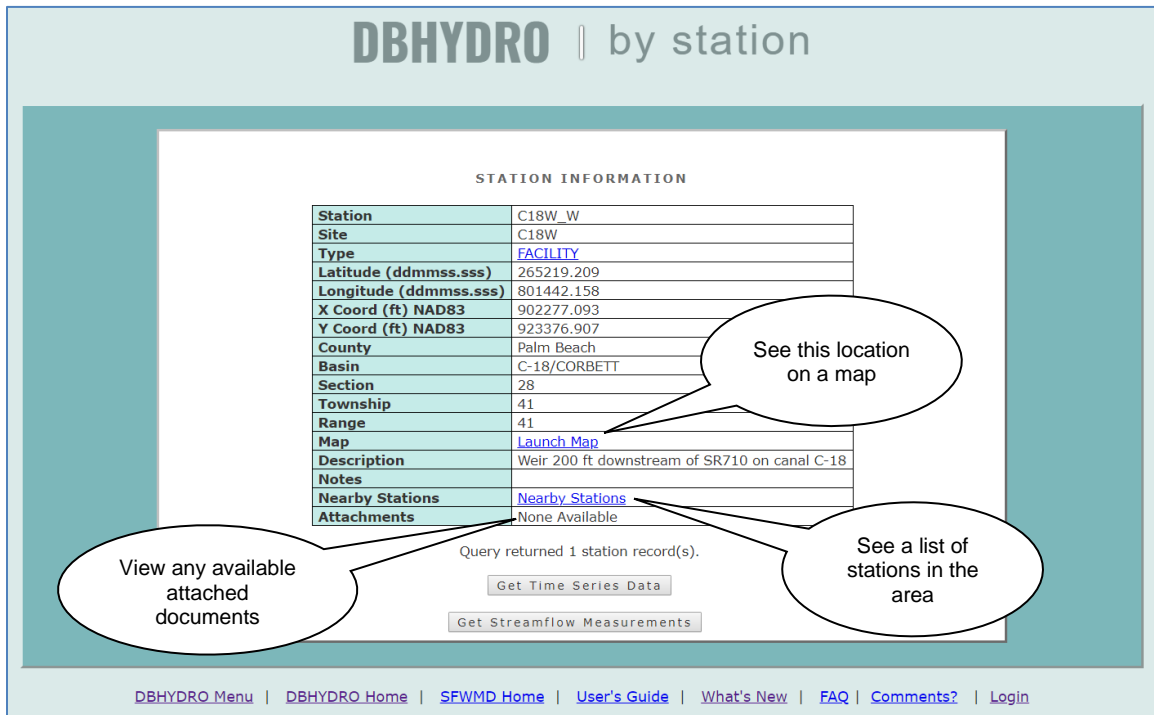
DBHYDRO | by station

STATION INFORMATION

| Station | C18W_W |
|---|---|
| Site | C18W |
| Type | FACILITY |
| Latitude (ddmmss.sss) | 265219.209 |
| Longitude (ddmmss.sss) | 801442.158 |
| X Coord (ft) NAD83 | 902277.093 |
| Y Coord (ft) NAD83 | 923376.907 |
| County | Palm Beach |
| Basin | C-18/CORBETT |
| Section | 28 |
| Township | 41 |
| Range | 41 |
| Map | Launch Map |
| Description | Weir 200 ft downstream of SR710 on canal C-18 |
| Notes | |
| Nearby Stations | Nearby Stations |
| Attachments | None Available |

See this location on a map

See a list of stations in the area

View any available attached documents

Query returned 1 station record(s).

Get Time Series Data

Get Streamflow Measurements

DBHYDRO Menu | DBHYDRO Home | SFWMD Home | User's Guide | What's New | FAQ | Comments? | Login